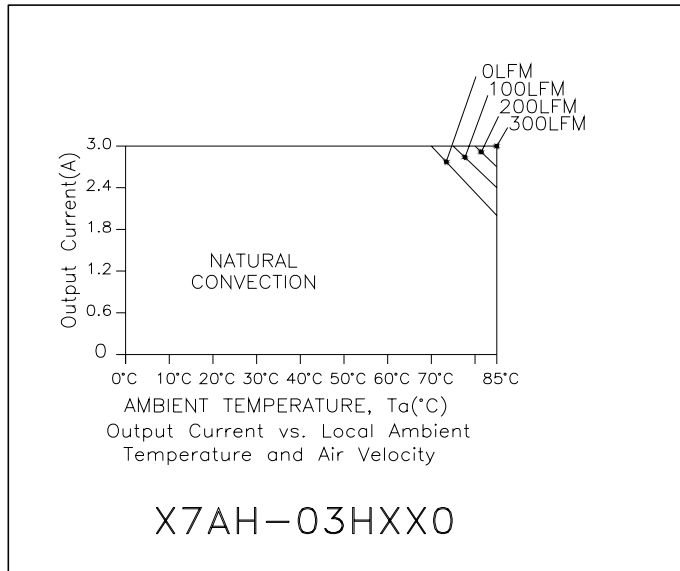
0LFM
100LFM
200LFM
300LFM

Output Current(A)

3.0
2.4
1.8
1.2
0.6
0

NATURAL CONVECTION

0°C 10°C 20°C 30°C 40°C 50°C 60°C 70°C 85°C

AMBIENT TEMPERATURE, Ta(°C)
Output Current vs. Local Ambient Temperature and Air Velocity

X7AH−03HXX0